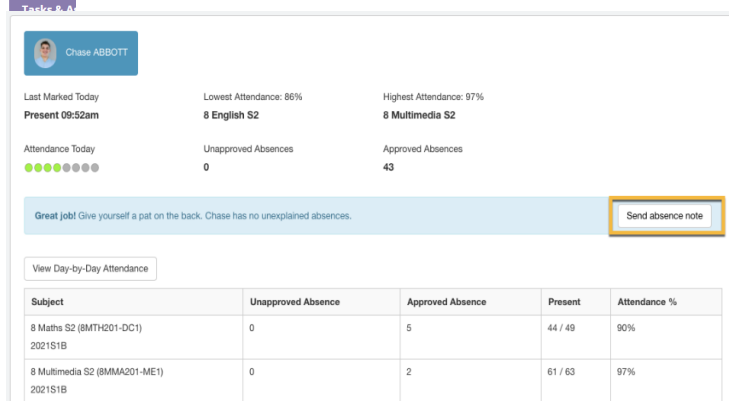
Tasks & A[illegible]

Chase ABBOTT

Last Marked Today
Present 09:52am

Lowest Attendance: 86%
8 English S2

Highest Attendance: 97%
8 Multimedia S2

Attendance Today

Unapproved Absences
0

Approved Absences
43

Great job! Give yourself a pat on the back. Chase has no unexplained absences.

Send absence note

View Day-by-Day Attendance

| Subject | Unapproved Absence | Approved Absence | Present | Attendance % |
|---|---|---|---|---|
| 8 Maths S2 (8MTH201-DC1) 2021S1B | 0 | 5 | 44 / 49 | 90% |
| 8 Multimedia S2 (8MMA201-ME1) 2021S1B | 0 | 2 | 61 / 63 | 97% |